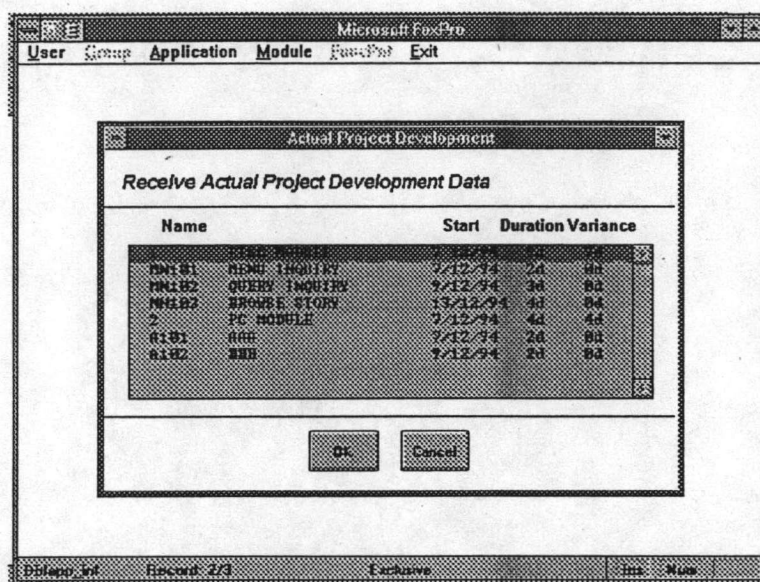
Microsoft FoxPro

User Group Application Module FoxPro Exit

Actual Project Development

Receive Actual Project Development Data

| Name | | Start | Duration | Variance |
|---|---|---|---|---|
| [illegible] | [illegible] | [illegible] | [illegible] | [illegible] |
| MN1B1 | MENU INQUIRY | 7/12/94 | 2d | 0d |
| MN1B2 | QUERY INQUIRY | 9/12/94 | 3d | 0d |
| MN1B3 | BROWSE STORY | 13/12/94 | 4d | 0d |
| 2 | PC MODULE | 7/12/94 | 4d | 4d |
| A1B1 | AAA | 7/12/94 | 2d | 0d |
| A1B2 | BBB | 9/12/94 | 2d | 0d |

OK Cancel

Dblapp.inf Record: 2/3 Exclusive Ins Num